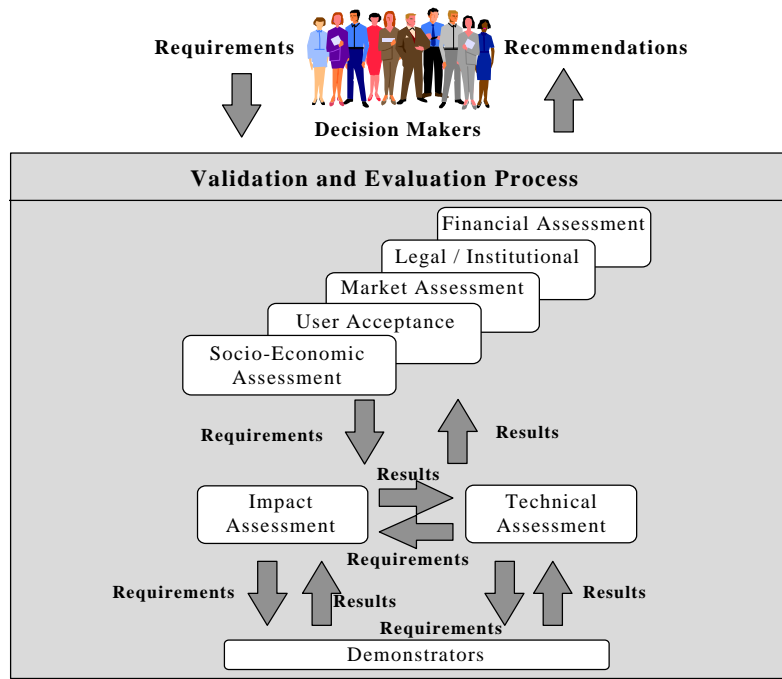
Requirements

Recommendations

Decision Makers

Validation and Evaluation Process

Financial Assessment

Legal / Institutional

Market Assessment

User Acceptance

Socio-Economic Assessment

Requirements

Results

Results

Impact Assessment

Technical Assessment

Requirements

Requirements

Results

Requirements

Results

Demonstrators